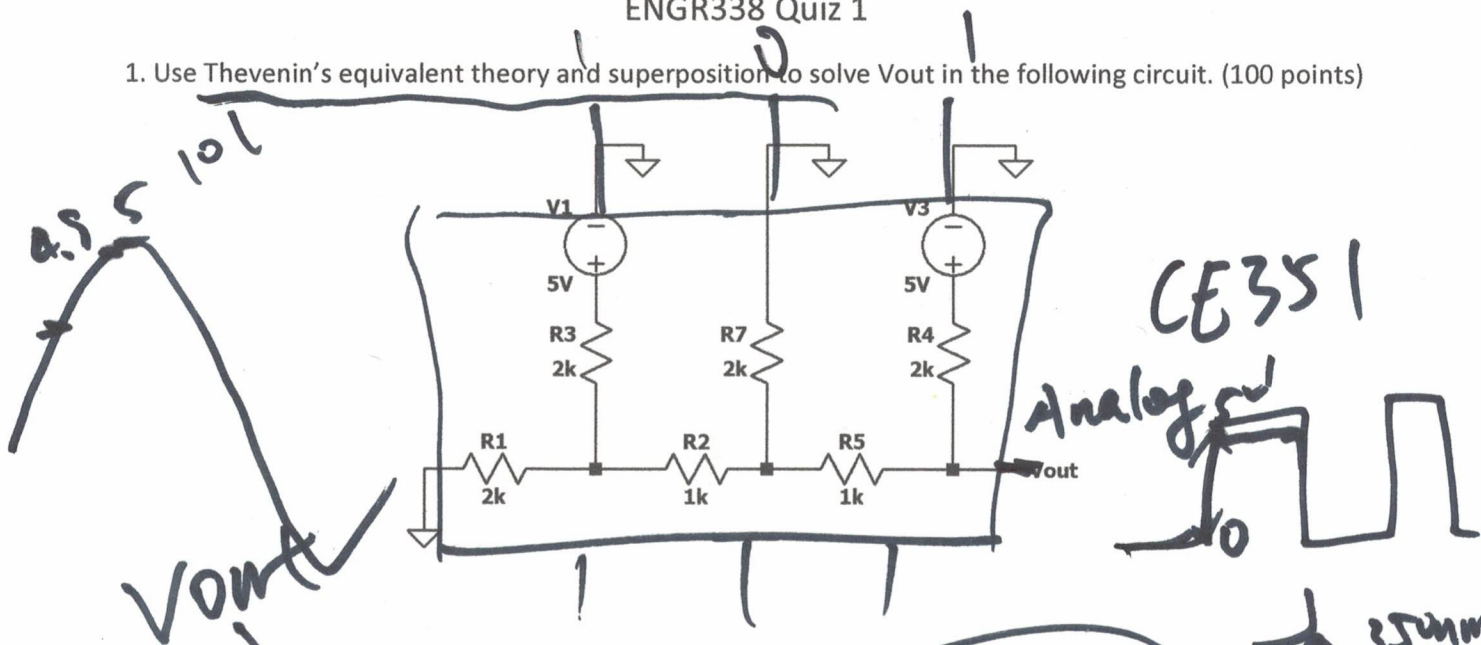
ENGR338 Quiz 1

1. Use Thevenin's equivalent theory and superposition to solve Vout in the following circuit. (100 points)

1 0 1

10 1
4.5 5

V1
5V
R3
2k
R7
2k
V3
5V
R4
2k
R1
2k
R2
1k
R5
1k
Vout

CE351
Analog
0

Vout

1 1 1

25mm